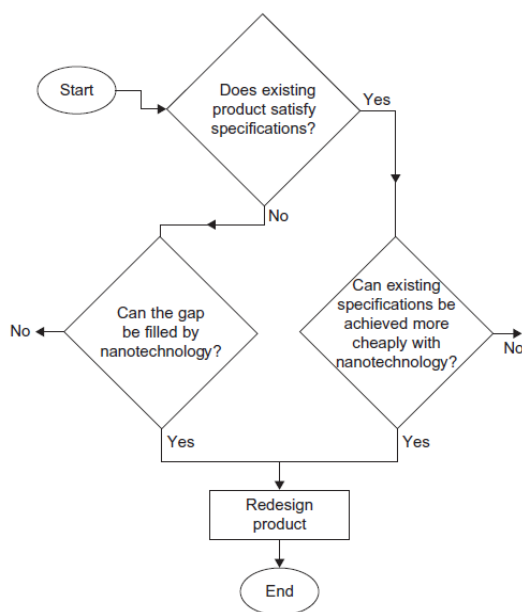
Start

Does existing product satisfy specifications?

Yes

No

Can the gap be filled by nanotechnology?

No

Can existing specifications be achieved more cheaply with nanotechnology?

No

Yes

Yes

Redesign product

End